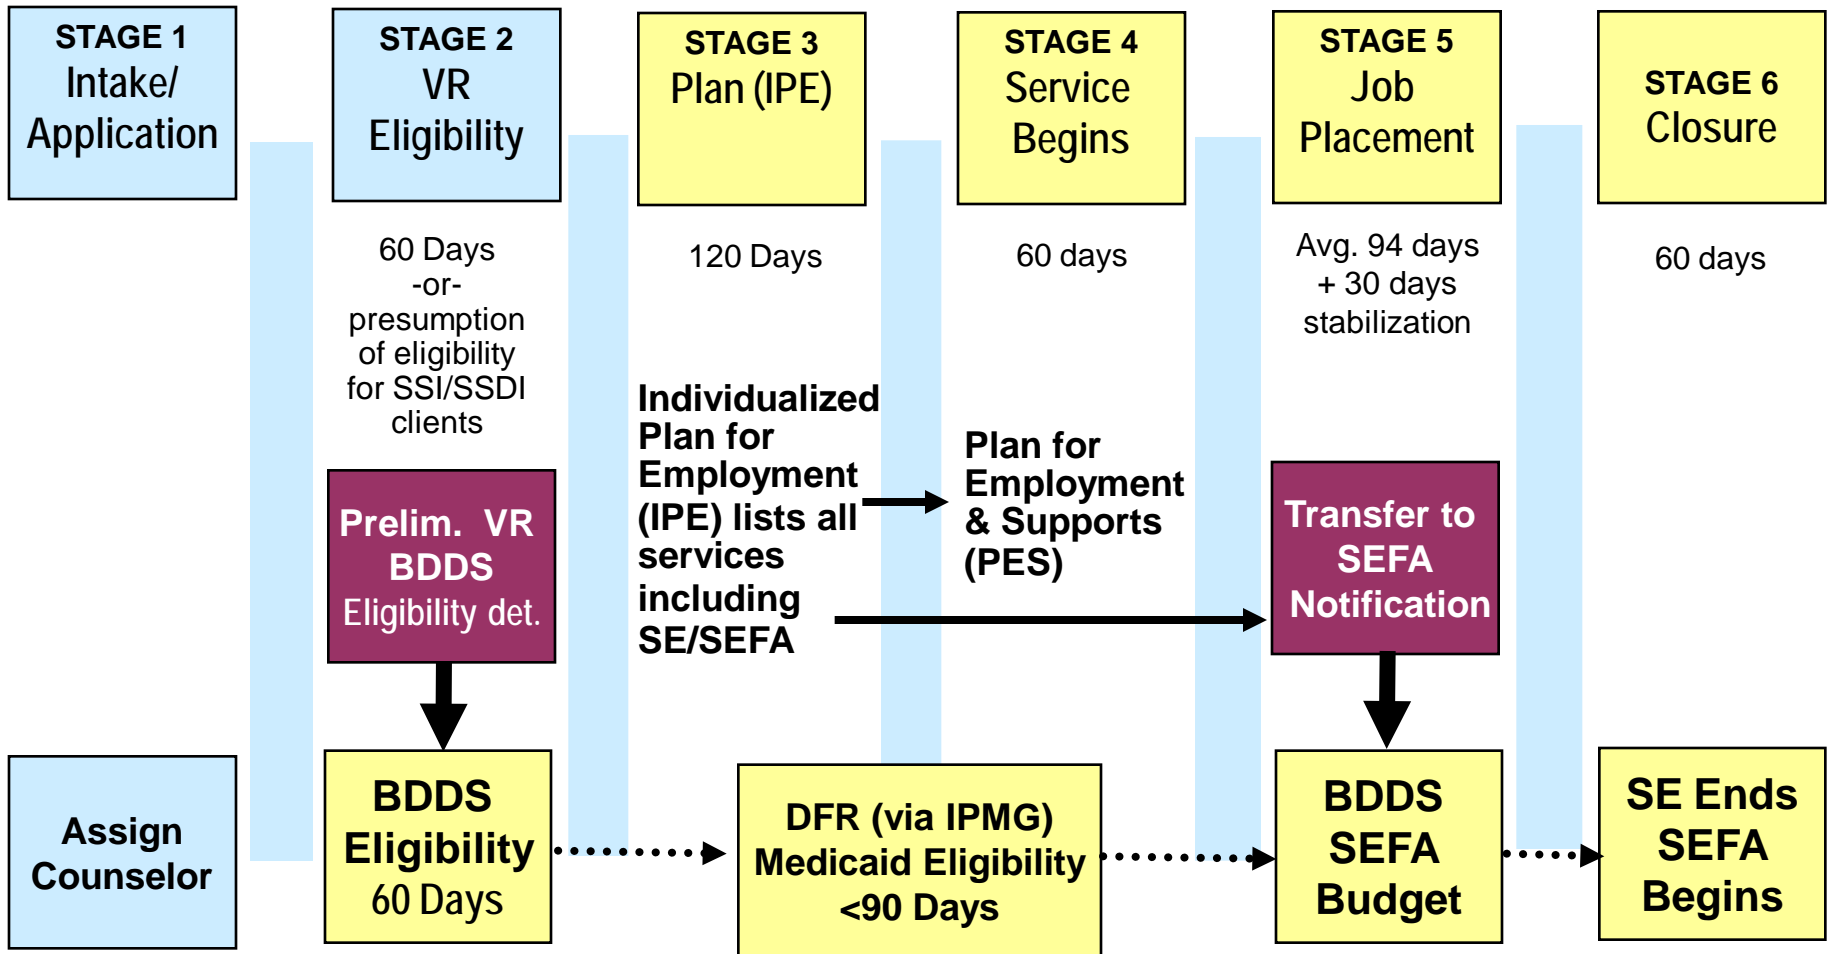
STAGE 1
Intake/
Application

STAGE 2
VR
Eligibility

STAGE 3
Plan (IPE)

STAGE 4
Service
Begins

STAGE 5
Job
Placement

STAGE 6
Closure

60 Days
-or-
presumption of eligibility for SSI/SSDI clients

120 Days

60 days

Avg. 94 days
+ 30 days
stabilization

60 days

Individualized Plan for Employment (IPE) lists all services including SE/SEFA

Plan for Employment & Supports (PES)

Prelim. VR
BDDS
Eligibility det.

Transfer to
SEFA
Notification

Assign
Counselor

BDDS
Eligibility
60 Days

DFR (via IPMG)
Medicaid Eligibility
<90 Days

BDDS
SEFA
Budget

SE Ends
SEFA
Begins